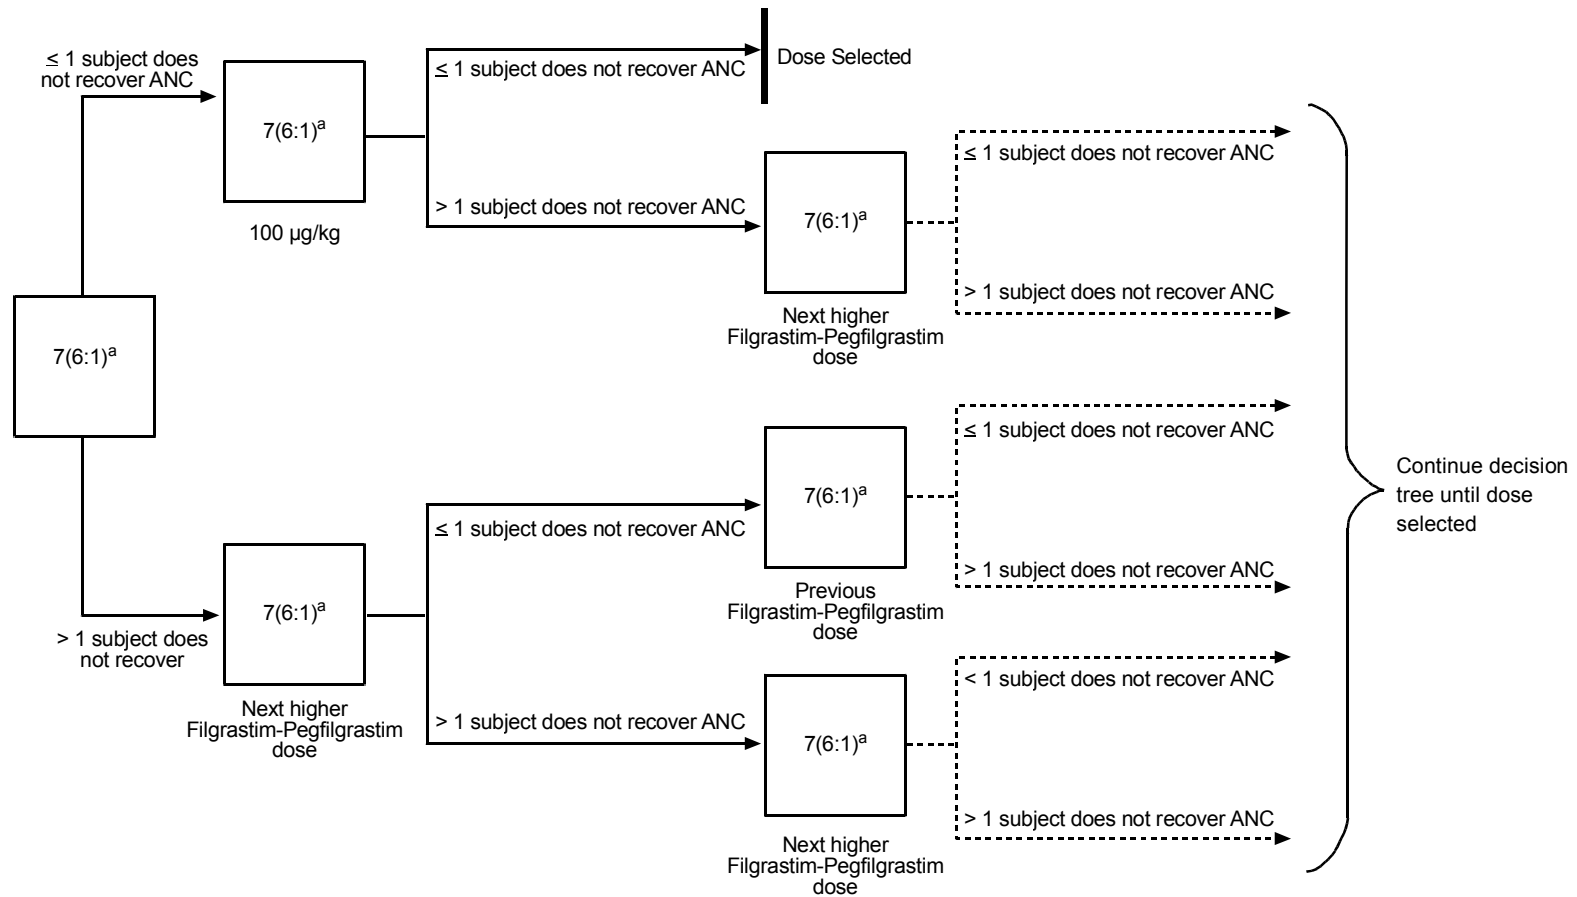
≤ 1 subject does not recover ANC

$7(6:1)^a$

100 µg/kg

≤ 1 subject does not recover ANC

Dose Selected

> 1 subject does not recover ANC

$7(6:1)^a$

Next higher Filgrastim-Pegfilgrastim dose

≤ 1 subject does not recover ANC

> 1 subject does not recover ANC

$7(6:1)^a$

> 1 subject does not recover

$7(6:1)^a$

Next higher Filgrastim-Pegfilgrastim dose

≤ 1 subject does not recover ANC

$7(6:1)^a$

Previous Filgrastim-Pegfilgrastim dose

≤ 1 subject does not recover ANC

> 1 subject does not recover ANC

> 1 subject does not recover ANC

$7(6:1)^a$

Next higher Filgrastim-Pegfilgrastim dose

< 1 subject does not recover ANC

> 1 subject does not recover ANC

Continue decision tree until dose selected